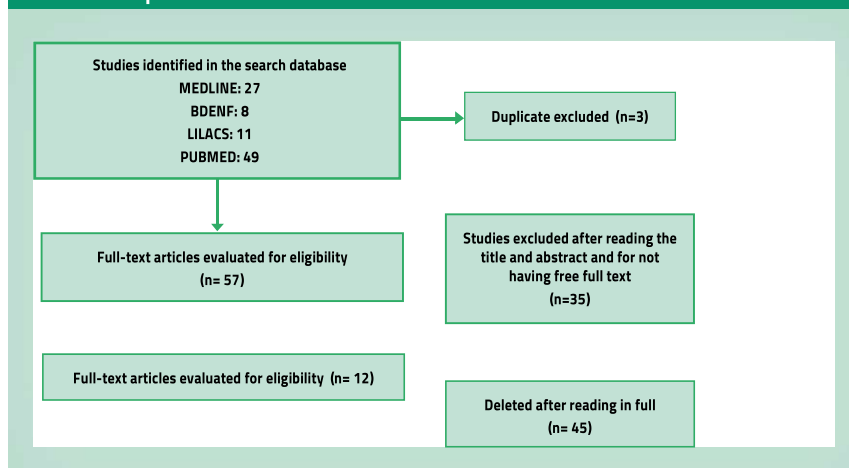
Studies identified in the search database
MEDLINE: 27
BDENF: 8
LILACS: 11
PUBMED: 49

Duplicate excluded (n=3)

Full-text articles evaluated for eligibility
(n= 57)

Studies excluded after reading the title and abstract and for not having free full text
(n=35)

Full-text articles evaluated for eligibility (n= 12)

Deleted after reading in full
(n= 45)